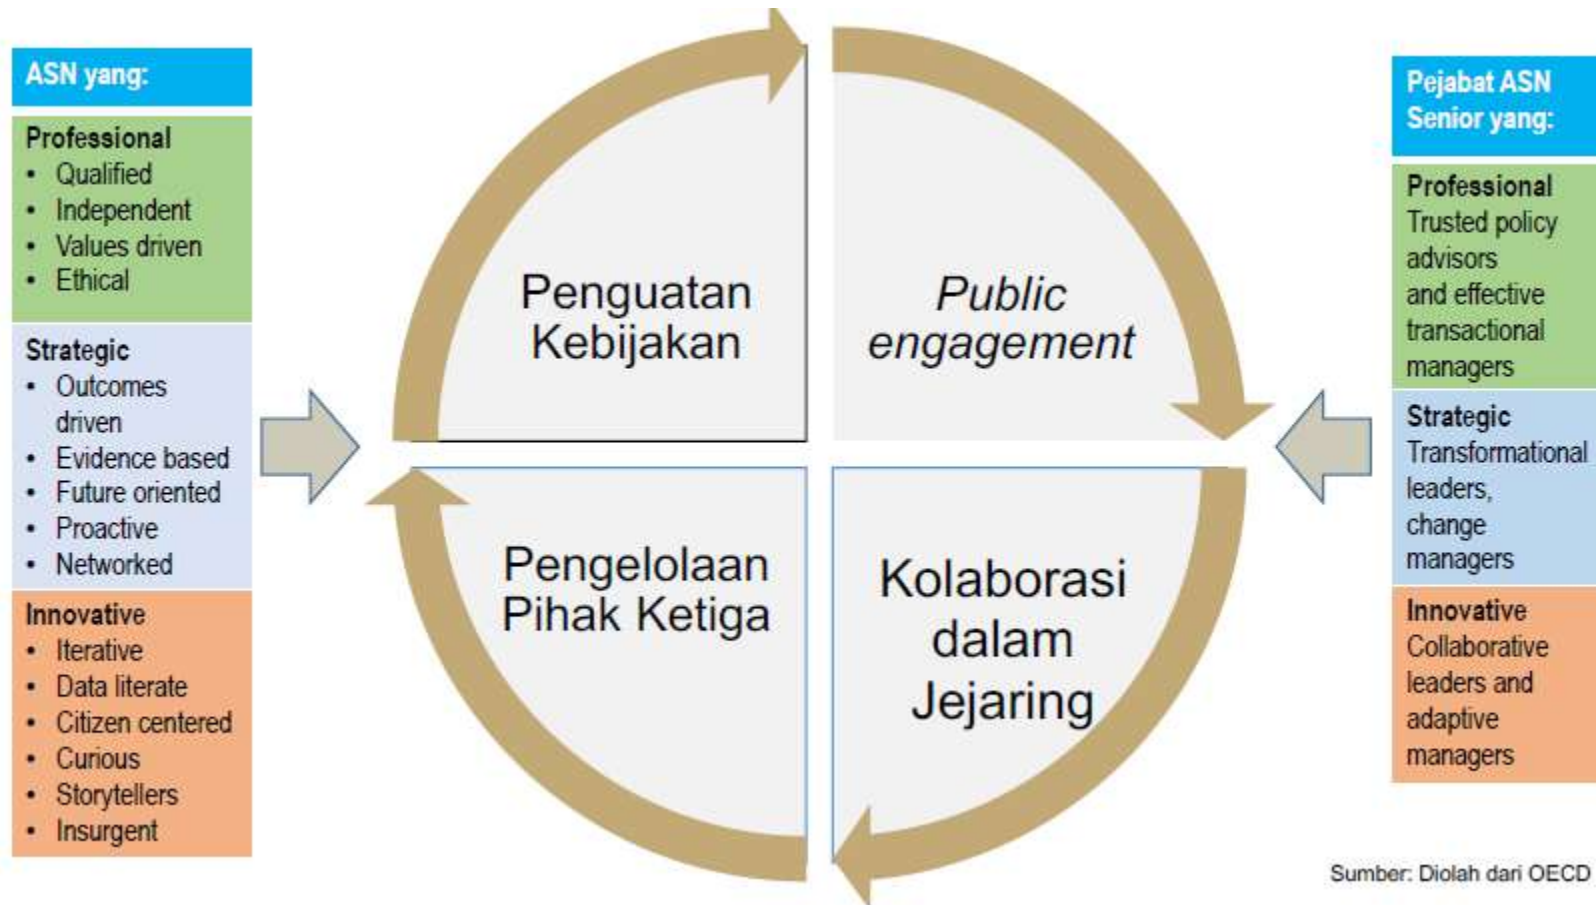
ASN yang:

Professional
- Qualified
- Independent
- Values driven
- Ethical

Strategic
- Outcomes driven
- Evidence based
- Future oriented
- Proactive
- Networked

Innovative
- Iterative
- Data literate
- Citizen centered
- Curious
- Storytellers
- Insurgent

Penguatan Kebijakan

Public engagement

Pengelolaan Pihak Ketiga

Kolaborasi dalam Jejaring

Pejabat ASN Senior yang:

Professional
Trusted policy advisors and effective transactional managers

Strategic
Transformational leaders, change managers

Innovative
Collaborative leaders and adaptive managers

Sumber: Diolah dari OECD